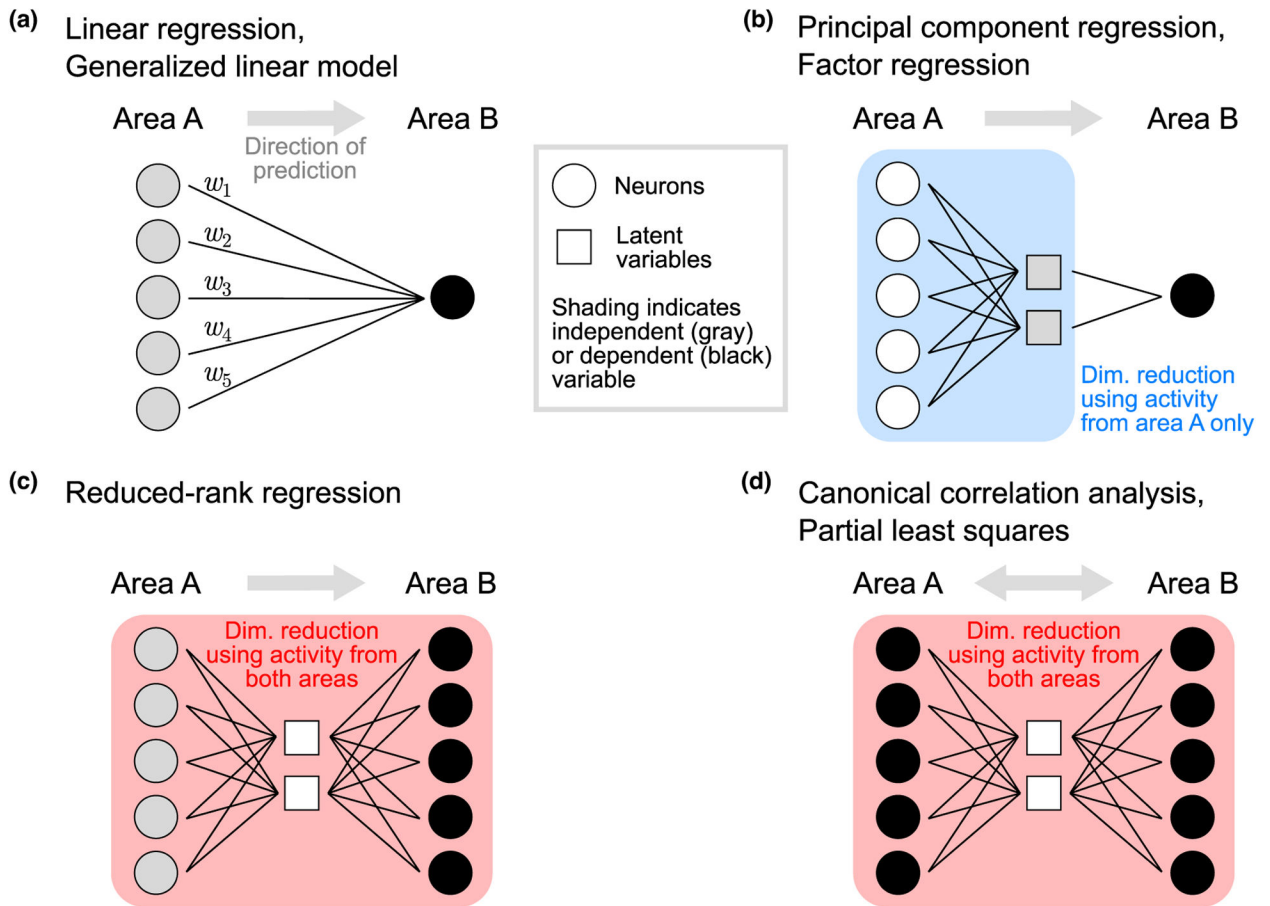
(a) Linear regression, Generalized linear model

Area A

Direction of prediction

Area B

$w_1$

$w_2$

$w_3$

$w_4$

$w_5$

Neurons

Latent variables

Shading indicates independent (gray) or dependent (black) variable

(b) Principal component regression, Factor regression

Area A

Area B

Dim. reduction using activity from area A only

(c) Reduced-rank regression

Area A

Area B

Dim. reduction using activity from both areas

(d) Canonical correlation analysis, Partial least squares

Area A

Area B

Dim. reduction using activity from both areas